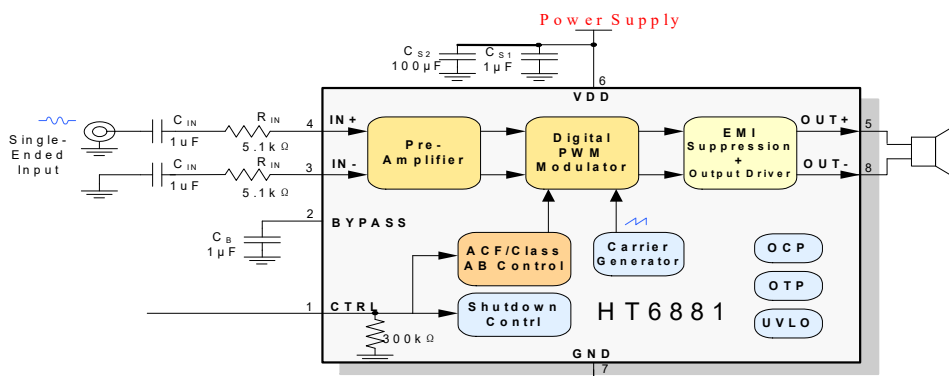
Power Supply

$C_{S2}$
100μF

$C_{S1}$
1μF

6
VDD

Single-Ended Input

$C_{IN}$
1uF

$R_{IN}$
5.1kΩ

4
IN+

$C_{IN}$
1uF

$R_{IN}$
5.1kΩ

3
IN-

Pre-Amplifier

Digital PWM Modulator

EMI Suppression + Output Driver

OUT+
5

OUT-
8

2
BYPASS

$C_B$
1μF

ACF/Class AB Control

Carrier Generator

OCP

OTP

UVLO

1
CTRL

Shutdown Contrl

HT6881

300kΩ

GND
7